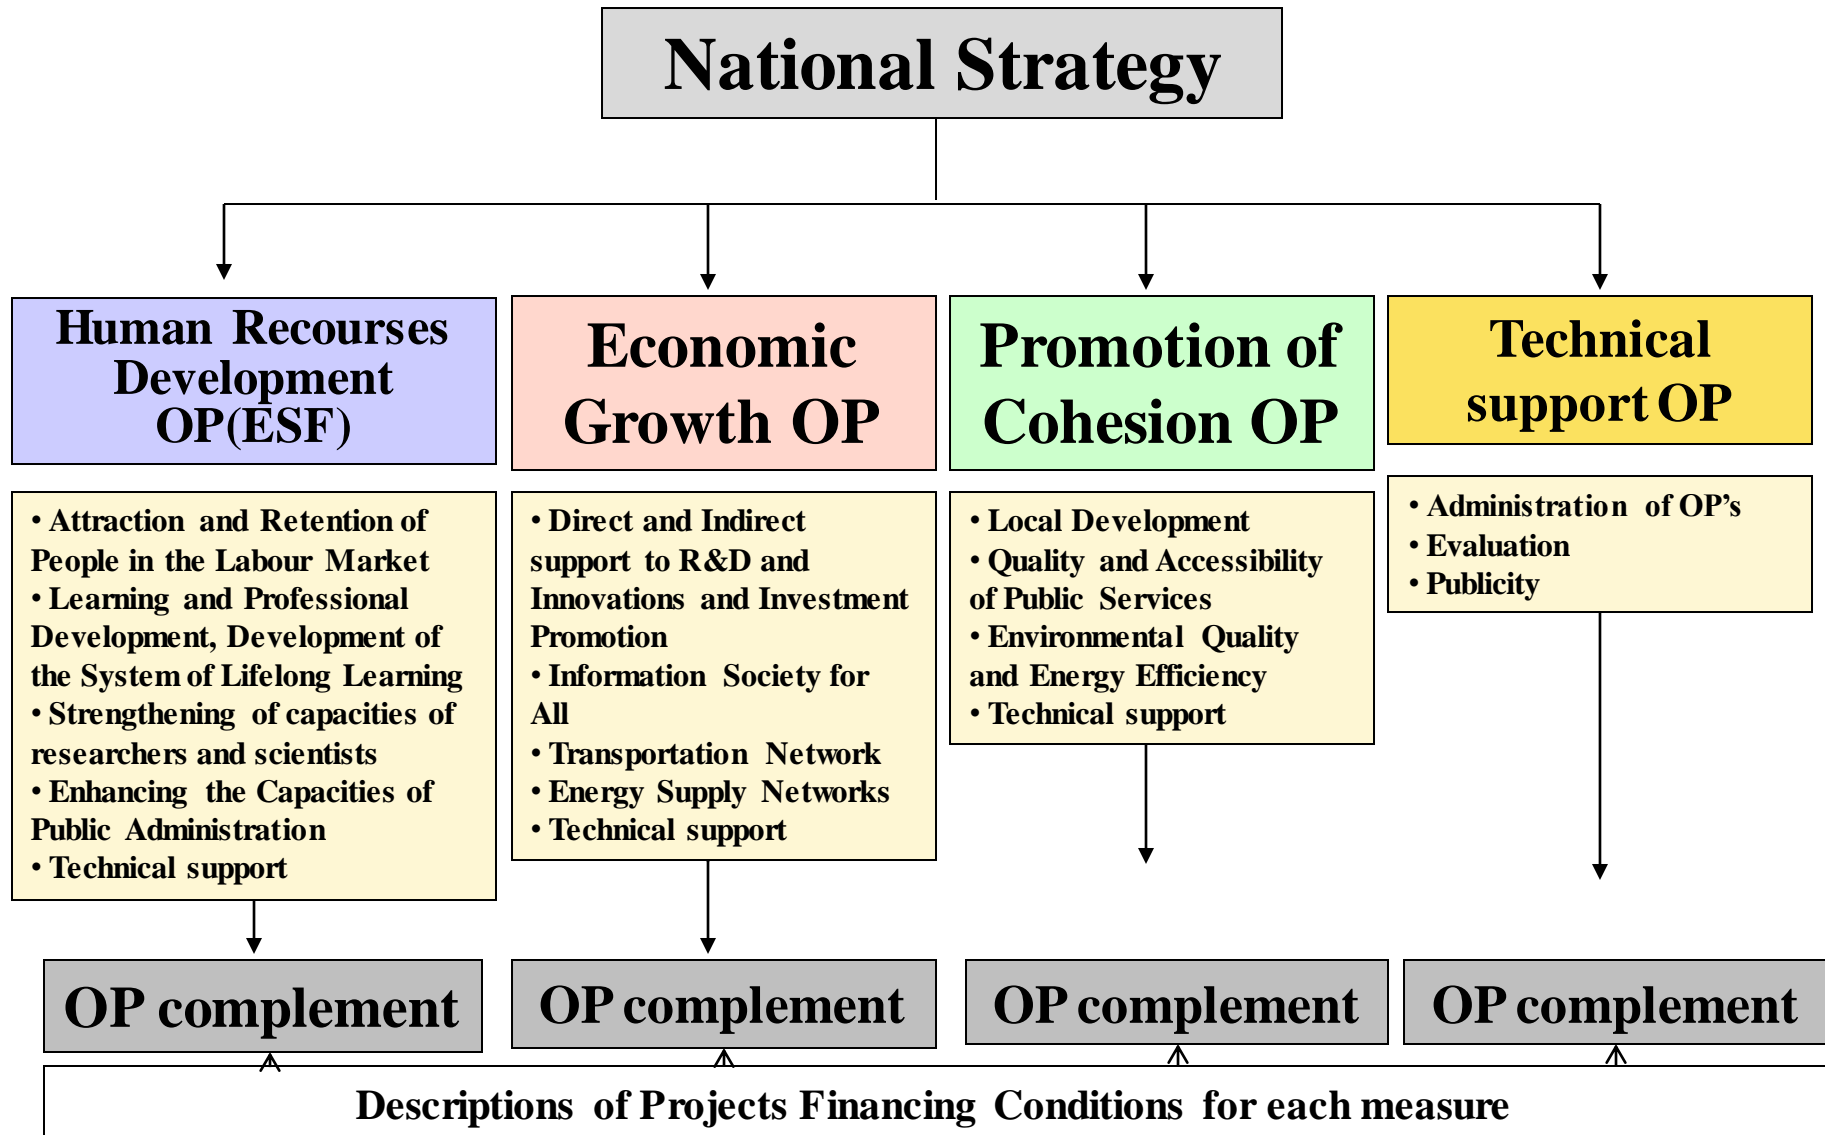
National Strategy

Human Recourses Development OP(ESF)

Economic Growth OP

Promotion of Cohesion OP

Technical support OP

• Attraction and Retention of People in the Labour Market
• Learning and Professional Development, Development of the System of Lifelong Learning
• Strengthening of capacities of researchers and scientists
• Enhancing the Capacities of Public Administration
• Technical support

• Direct and Indirect support to R&D and Innovations and Investment Promotion
• Information Society for All
• Transportation Network
• Energy Supply Networks
• Technical support

• Local Development
• Quality and Accessibility of Public Services
• Environmental Quality and Energy Efficiency
• Technical support

• Administration of OP's
• Evaluation
• Publicity

OP complement

OP complement

OP complement

OP complement

Descriptions of Projects Financing Conditions for each measure